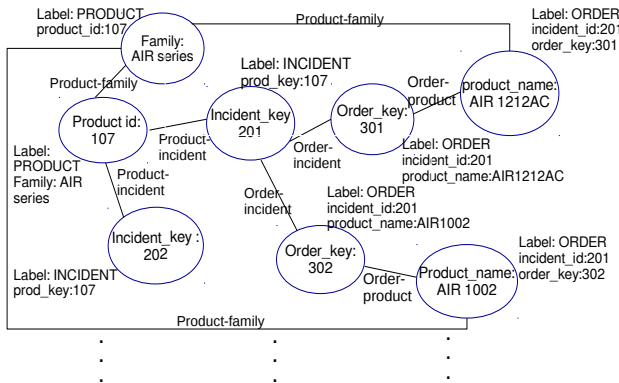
Label: PRODUCT
product_id:107

Family:
AIR series

Product-family

Label: ORDER
incident_id:201
order_key:301

Label: INCIDENT
prod_key:107

Product-family

Product id:
107

Incident_key
201

Order-
product

Order_key:
301

product_name:
AIR 1212AC

Product-
incident

Order-
incident

Label: ORDER
incident_id:201
product_name:AIR1212AC

Label:
PRODUCT
Family: AIR
series

Product-
incident

Order-
incident

Label: ORDER
incident_id:201
product_name:AIR1002

Incident_key :
202

Order_key:
302

Label: ORDER
incident_id:201
order_key:302

Order-
product

Product_name:
AIR 1002

Label: INCIDENT
prod_key:107

Product-family